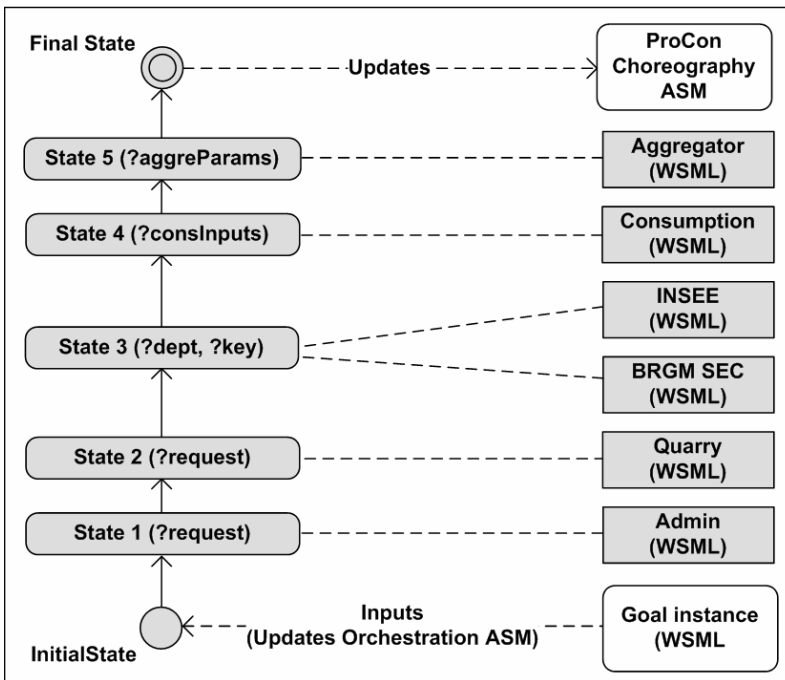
Final State

Updates

ProCon Choreography ASM

State 5 (?aggreParams)

Aggregator (WSML)

State 4 (?consInputs)

Consumption (WSML)

INSEE (WSML)

State 3 (?dept, ?key)

BRGM SEC (WSML)

State 2 (?request)

Quarry (WSML)

State 1 (?request)

Admin (WSML)

Inputs (Updates Orchestration ASM)

Goal instance (WSML

InitialState